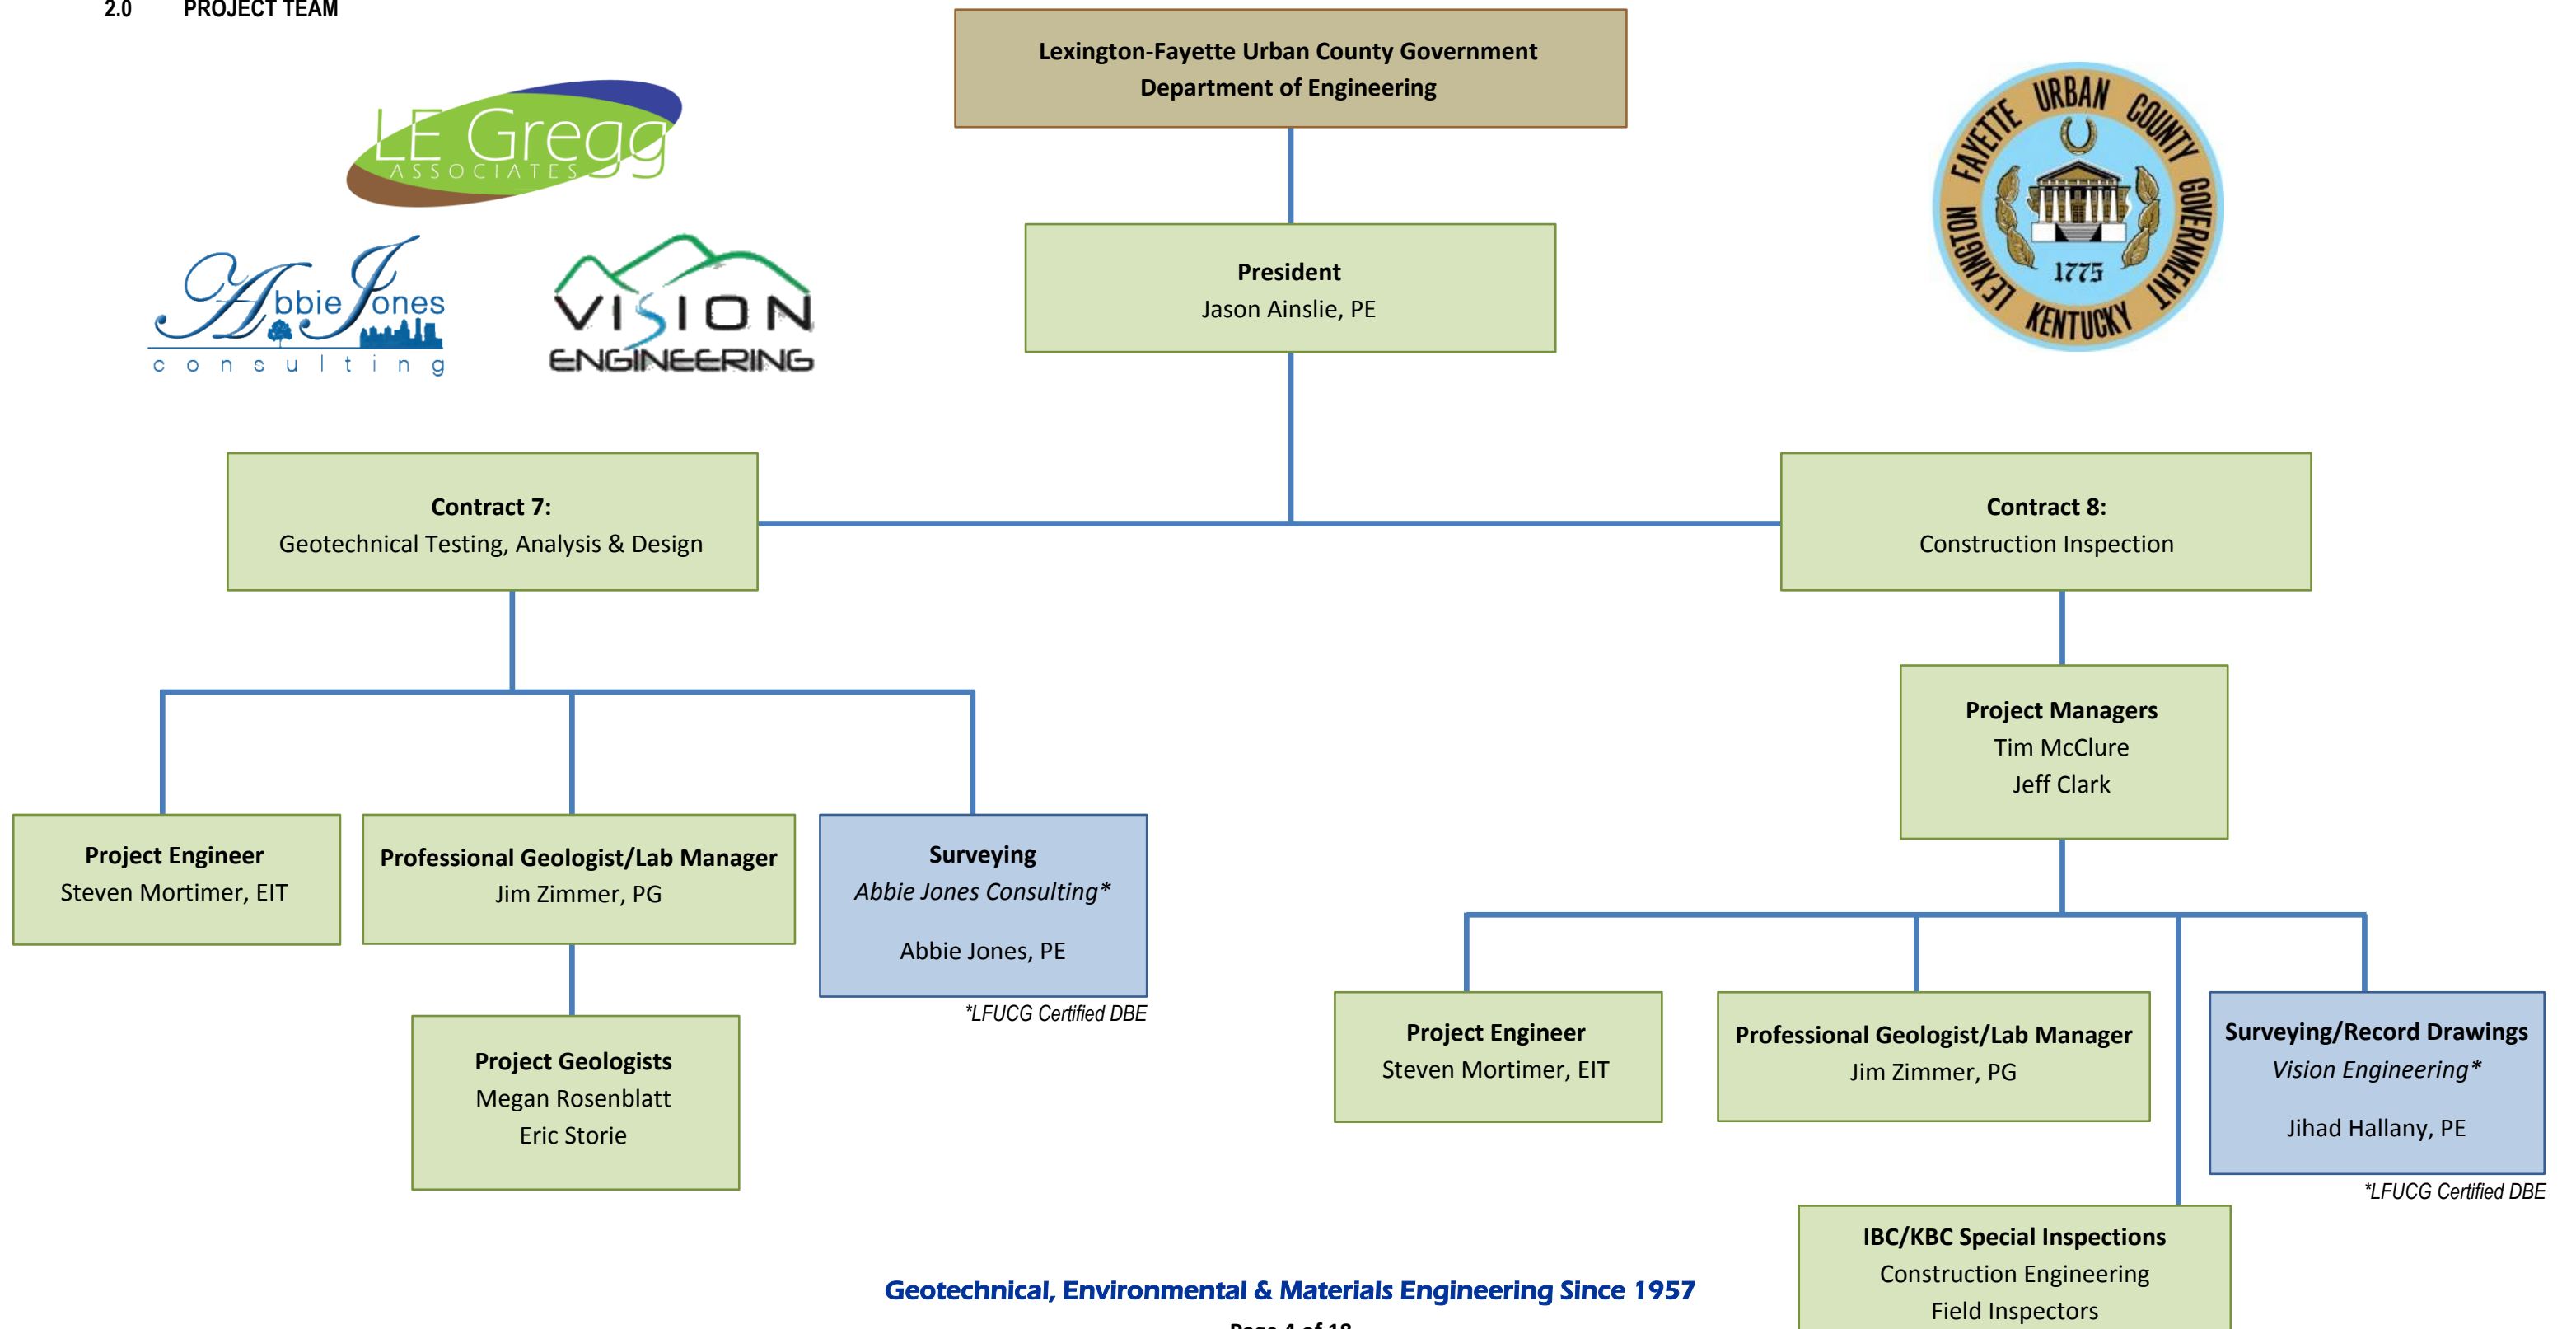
2.0 PROJECT TEAM

LE Gregg ASSOCIATES

Abbie Jones consulting

VISION ENGINEERING

Lexington-Fayette Urban County Government
Department of Engineering

FAYETTE URBAN COUNTY GOVERNMENT LEXINGTON KENTUCKY 1775

President
Jason Ainslie, PE

Contract 7:
Geotechnical Testing, Analysis & Design

Contract 8:
Construction Inspection

Project Engineer
Steven Mortimer, EIT

Professional Geologist/Lab Manager
Jim Zimmer, PG

Surveying
*Abbie Jones Consulting**

Abbie Jones, PE

*LFUCG Certified DBE

Project Geologists
Megan Rosenblatt
Eric Storie

Project Managers
Tim McClure
Jeff Clark

Project Engineer
Steven Mortimer, EIT

Professional Geologist/Lab Manager
Jim Zimmer, PG

Surveying/Record Drawings
*Vision Engineering**

Jihad Hallany, PE

*LFUCG Certified DBE

IBC/KBC Special Inspections
Construction Engineering
Field Inspectors

Geotechnical, Environmental & Materials Engineering Since 1957

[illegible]